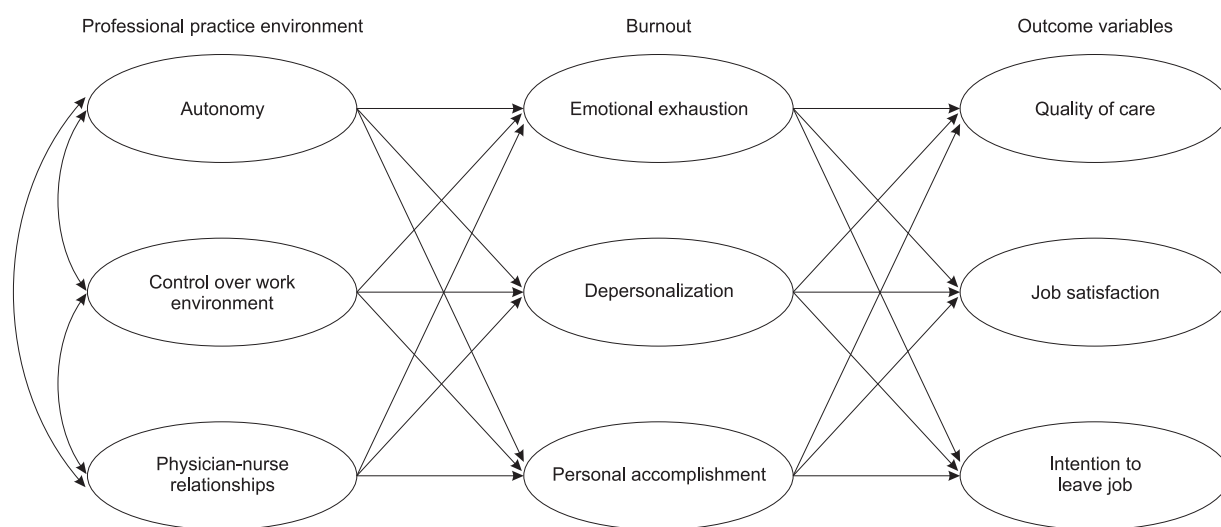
Professional practice environment

Burnout

Outcome variables

Autonomy

Emotional exhaustion

Quality of care

Control over work environment

Depersonalization

Job satisfaction

Physician-nurse relationships

Personal accomplishment

Intention to leave job